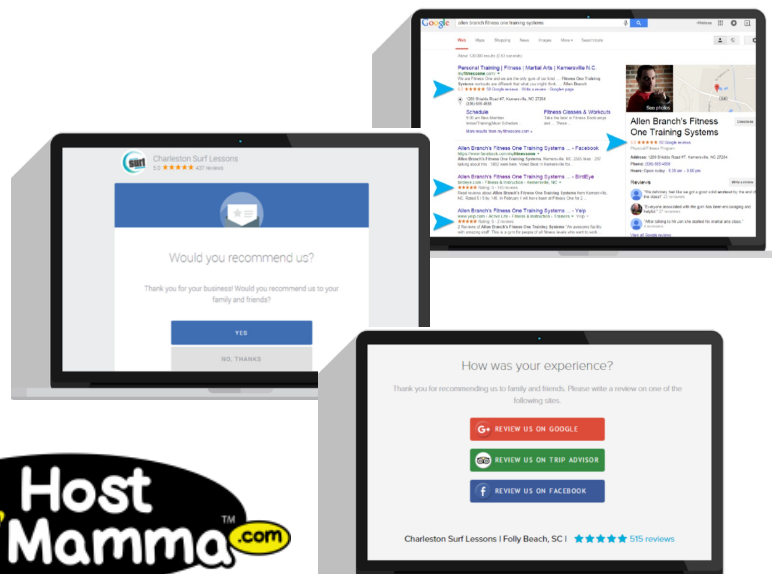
Google allen branch fitness one training systems

Web Maps Shopping News Images More Search tools

Personal Training | Fitness | Martial Arts | Kernersville N.C.

Schedule

Fitness Classes & Workouts

More results from fitnessone.com »

Allen Branch's Fitness One Training Systems ... - Facebook

Allen Branch's Fitness One Training Systems ... - BirdEye

Allen Branch's Fitness One Training Systems ... - Yelp

Allen Branch's Fitness One Training Systems

Charleston Surf Lessons
5.0 ★★★★★ 437 reviews

Would you recommend us?

Thank you for your business! Would you recommend us to your family and friends?

YES

NO, THANKS

How was your experience?

Thank you for recommending us to family and friends. Please write a review on one of the following sites.

REVIEW US ON GOOGLE

REVIEW US ON TRIP ADVISOR

REVIEW US ON FACEBOOK

Charleston Surf Lessons | Folly Beach, SC | ★★★★★ 515 reviews

HostMamma.com ™